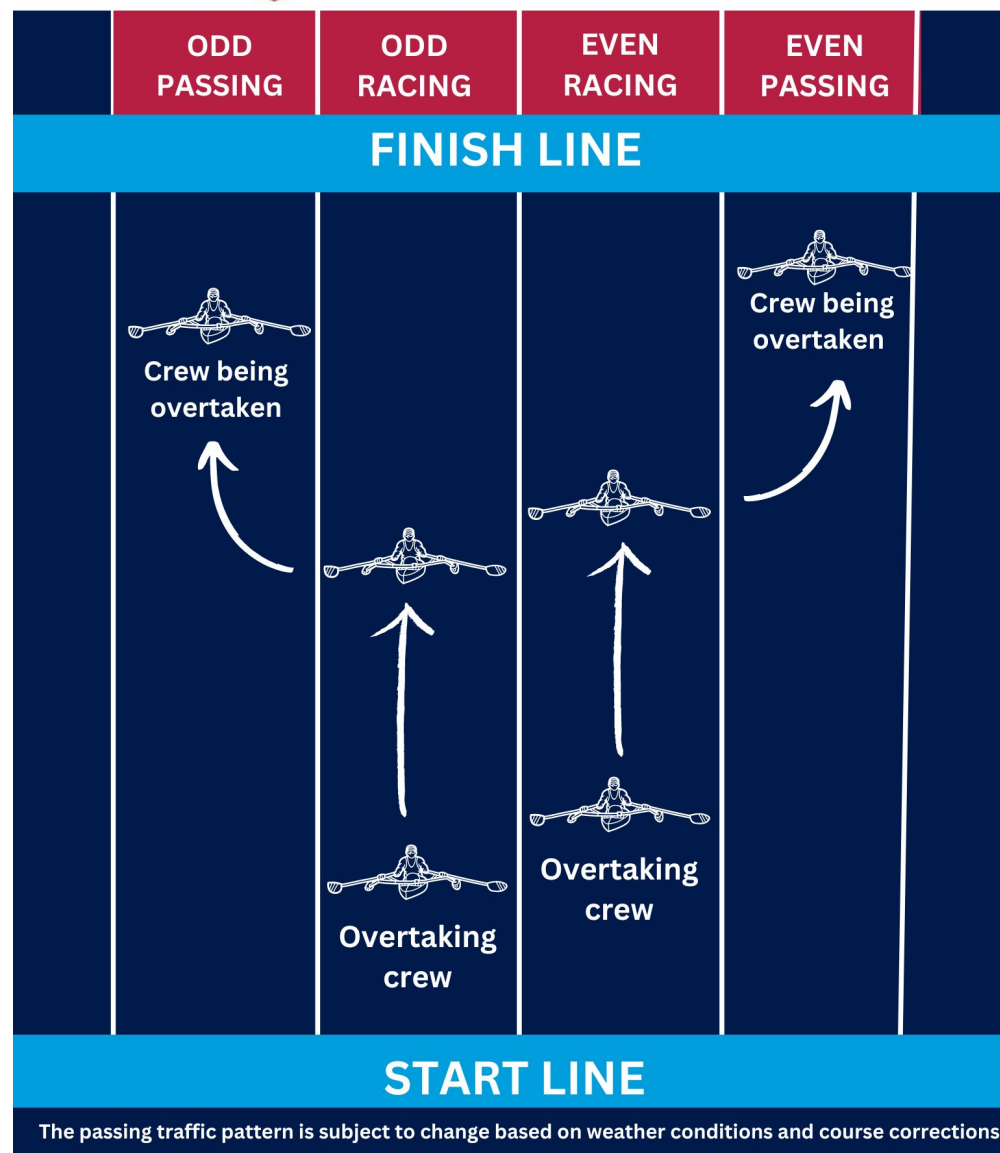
ODD PASSING

ODD RACING

EVEN RACING

EVEN PASSING

FINISH LINE

Crew being overtaken

Crew being overtaken

Overtaking crew

Overtaking crew

START LINE

The passing traffic pattern is subject to change based on weather conditions and course corrections